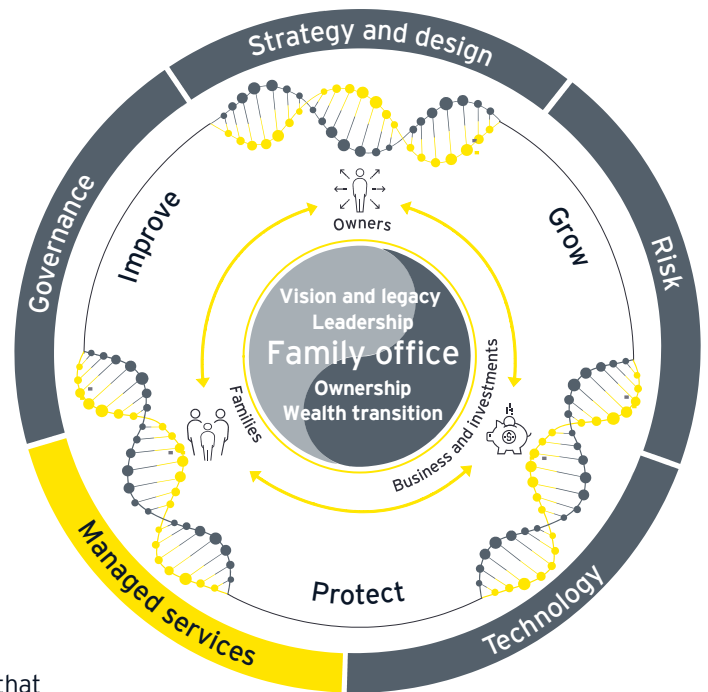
Strategy and design

Risk

Technology

Managed services

Governance

Improve

Grow

Protect

Owners

Families

Business and investments

Vision and legacy
Leadership
Family office
Ownership
Wealth transition

that